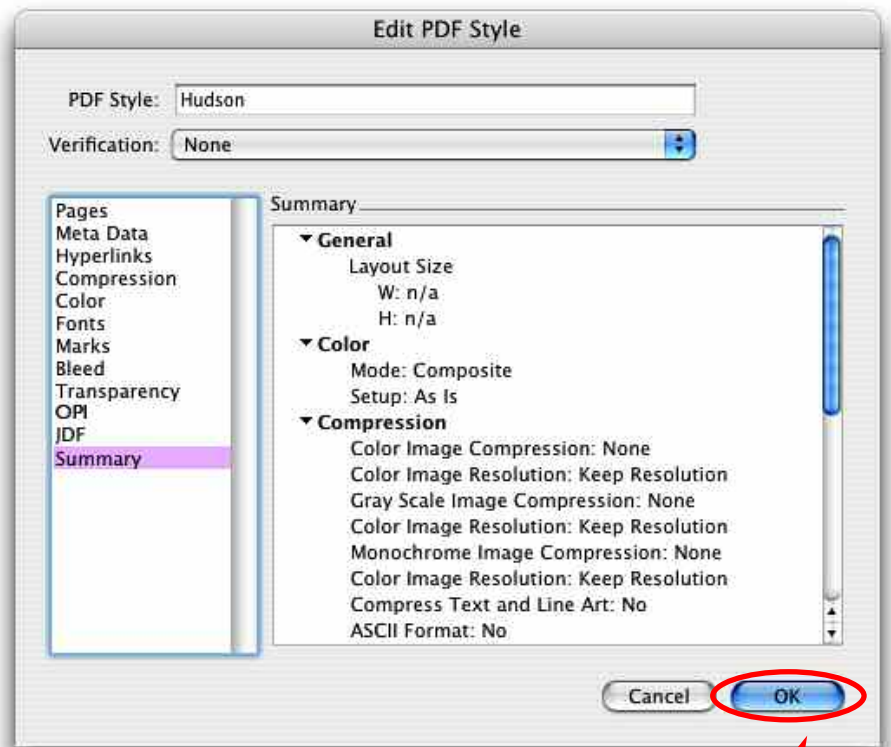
Edit PDF Style

PDF Style: Hudson

Verification: None

Pages
Meta Data
Hyperlinks
Compression
Color
Fonts
Marks
Bleed
Transparency
OPI
JDF
Summary

Summary

General
Layout Size
W: n/a
H: n/a
Color
Mode: Composite
Setup: As Is
Compression
Color Image Compression: None
Color Image Resolution: Keep Resolution
Gray Scale Image Compression: None
Color Image Resolution: Keep Resolution
Monochrome Image Compression: None
Color Image Resolution: Keep Resolution
Compress Text and Line Art: No
ASCII Format: No

Cancel
OK